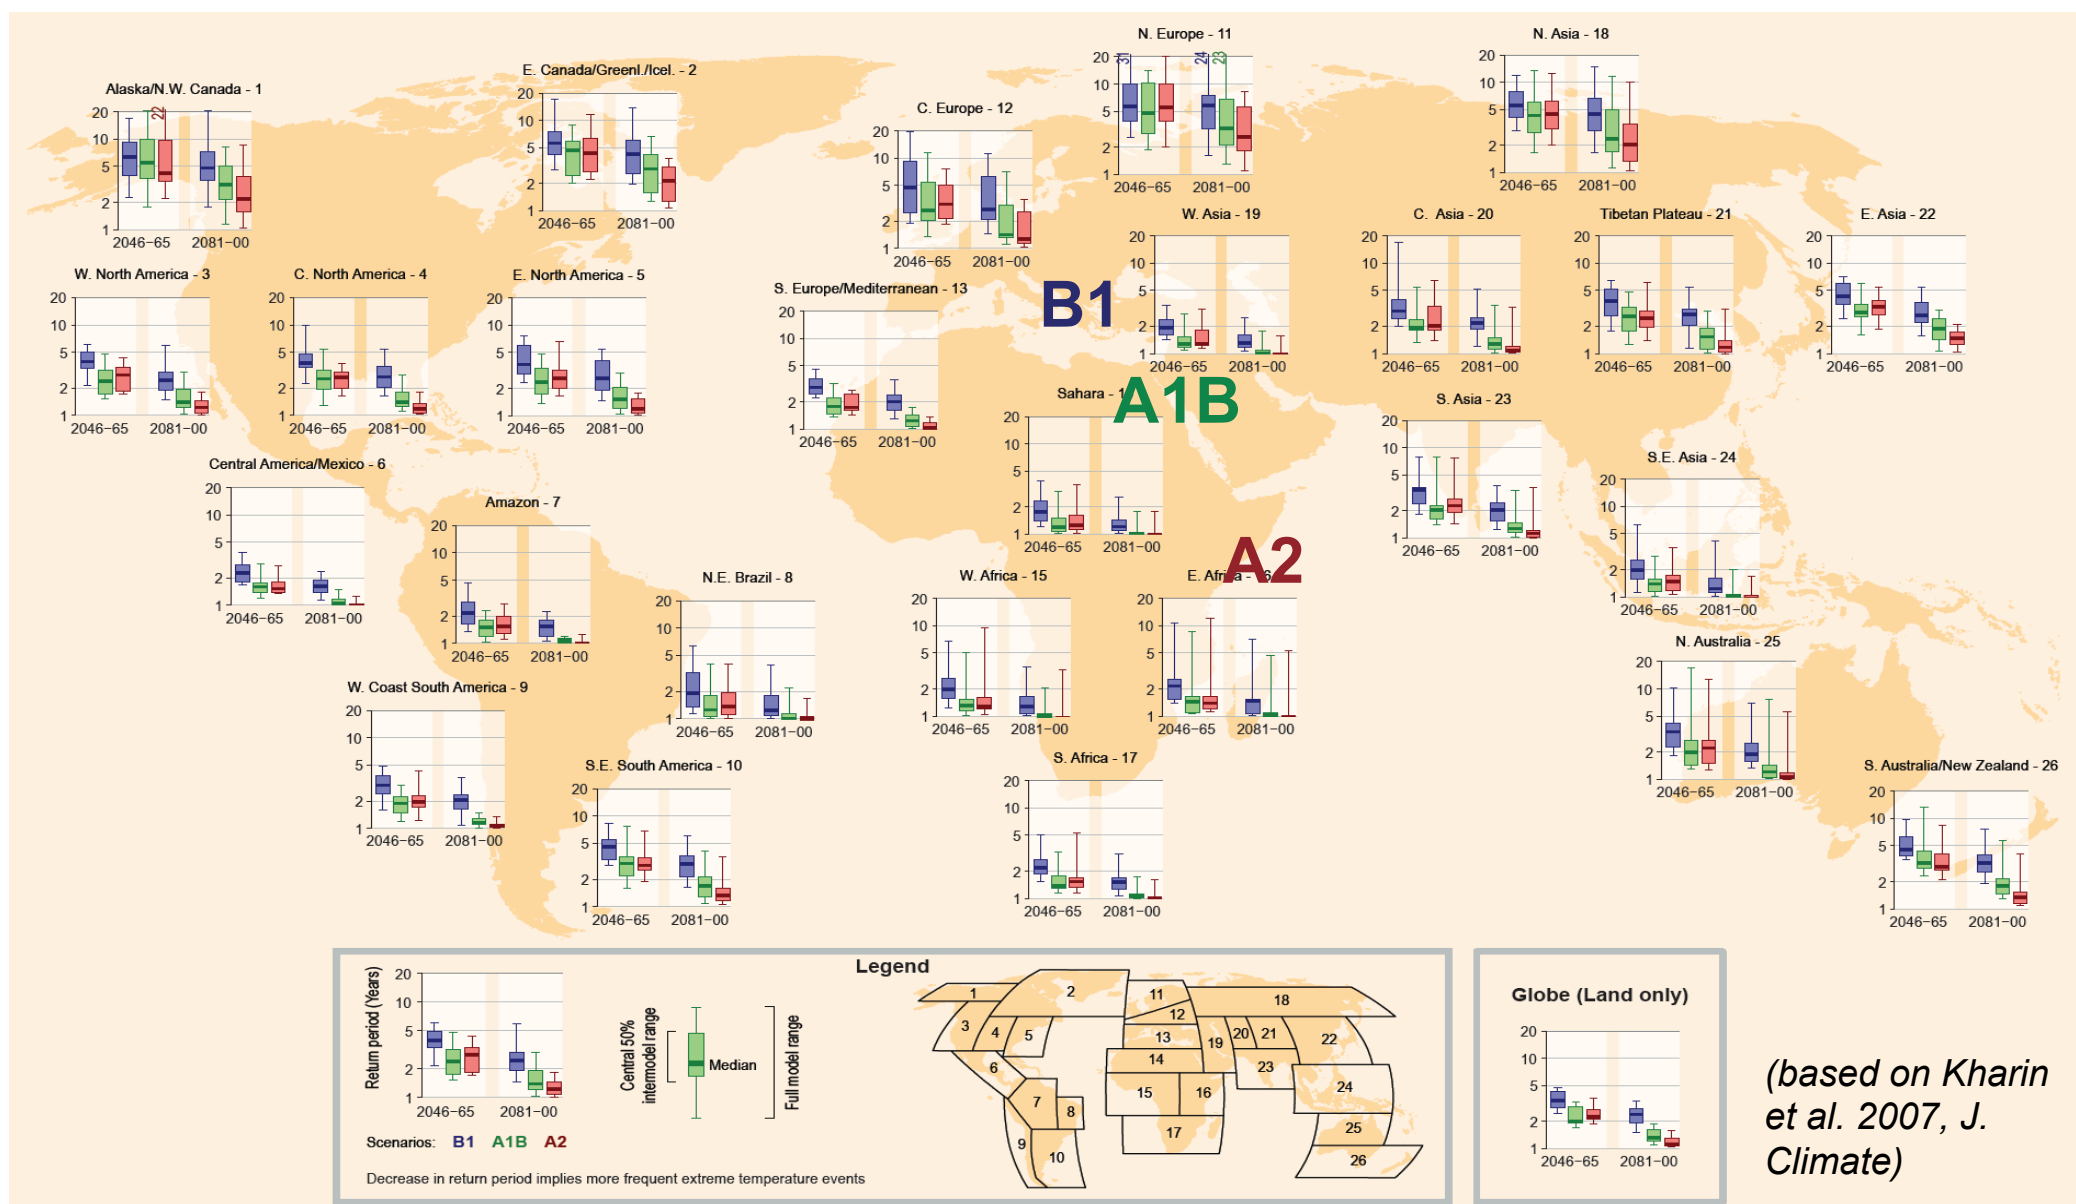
Alaska/N.W. Canada - 1
20 10 5 2 1
22
2046-65 2081-00

E. Canada/Greenl./Icel. - 2
20 10 5 2 1
2046-65 2081-00

C. Europe - 12
20 10 5 2 1
2046-65 2081-00

N. Europe - 11
20 10 5 2 1
31 24 23
2046-65 2081-00

N. Asia - 18
20 10 5 2 1
2046-65 2081-00

W. North America - 3
20 10 5 2 1
2046-65 2081-00

C. North America - 4
20 10 5 2 1
2046-65 2081-00

E. North America - 5
20 10 5 2 1
2046-65 2081-00

S. Europe/Mediterranean - 13
20 10 5 2 1
2046-65 2081-00

B1

W. Asia - 19
20 10 5 2 1
2046-65 2081-00

C. Asia - 20
20 10 5 2 1
2046-65 2081-00

Tibetan Plateau - 21
20 10 5 2 1
2046-65 2081-00

E. Asia - 22
20 10 5 2 1
2046-65 2081-00

Sahara - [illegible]
A1B
20 10 5 2 1
2046-65 2081-00

S. Asia - 23
20 10 5 2 1
2046-65 2081-00

Central America/Mexico - 6
20 10 5 2 1
2046-65 2081-00

Amazon - 7
20 10 5 2 1
2046-65 2081-00

N.E. Brazil - 8
20 10 5 2 1
2046-65 2081-00

W. Africa - 15
20 10 5 2 1
2046-65 2081-00

E. Africa - 16
A2
20 10 5 2 1
2046-65 2081-00

S.E. Asia - 24
20 10 5 2 1
2046-65 2081-00

N. Australia - 25
20 10 5 2 1
2046-65 2081-00

W. Coast South America - 9
20 10 5 2 1
2046-65 2081-00

S.E. South America - 10
20 10 5 2 1
2046-65 2081-00

S. Africa - 17
20 10 5 2 1
2046-65 2081-00

S. Australia/New Zealand - 26
20 10 5 2 1
2046-65 2081-00

Legend
Return period (Years)
20 10 5 2 1
2046-65 2081-00
Central 50% intermodel range
Median
Full model range
Scenarios: B1 A1B A2
Decrease in return period implies more frequent extreme temperature events
1 2 3 4 5 6 7 8 9 10 11 12 13 14 15 16 17 18 19 20 21 22 23 24 25 26

Globe (Land only)
20 10 5 2 1
2046-65 2081-00

(based on Kharin et al. 2007, J. Climate)